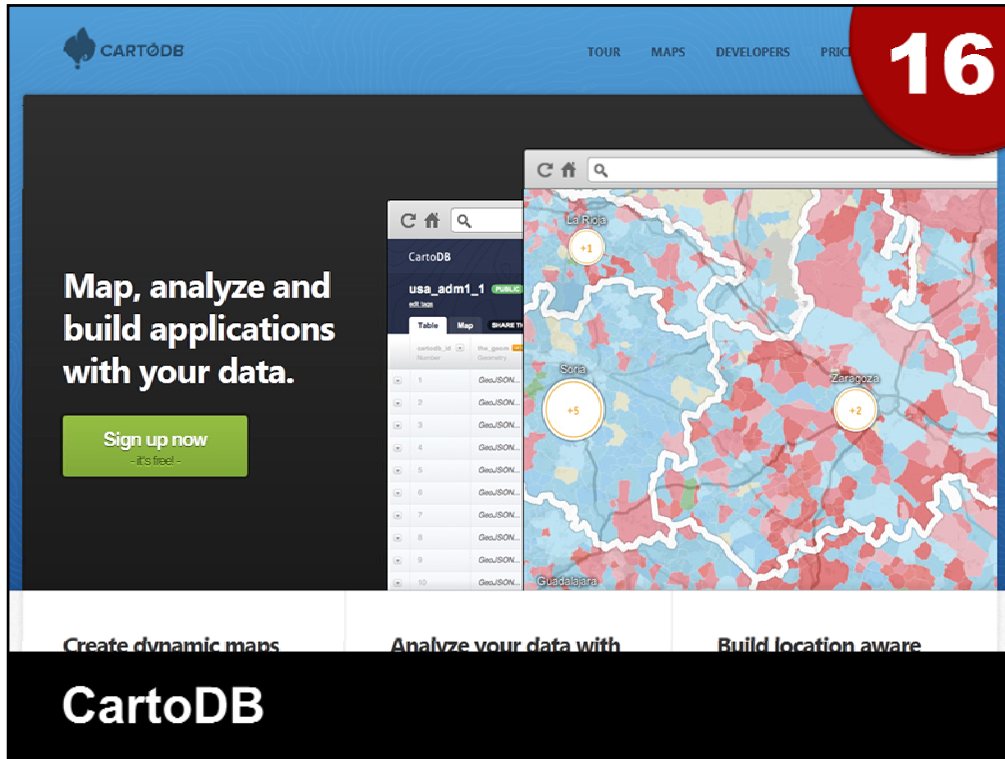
CARTODB

TOUR MAPS DEVELOPERS PRIC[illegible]

16

Map, analyze and build applications with your data.

Sign up now
- it's free! -

CartoDB

usa_adm1_1 PUBLIC

edit tags

Table Map SHARE TH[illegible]

cartodb_id Number | the_geom Geometry

| | | |
|---|---|---|
| | 1 | GeoJSON... |
| | 2 | GeoJSON... |
| | 3 | GeoJSON... |
| | 4 | GeoJSON... |
| | 5 | GeoJSON... |
| | 6 | GeoJSON... |
| | 7 | GeoJSON... |
| | 8 | GeoJSON... |
| | 9 | GeoJSON... |
| | 10 | GeoJSON... |

La Rioja
+1
Soria
+5
Zaragoza
+2
Guadalajara

Create dynamic maps

Analyze your data with

Build location aware

CartoDB